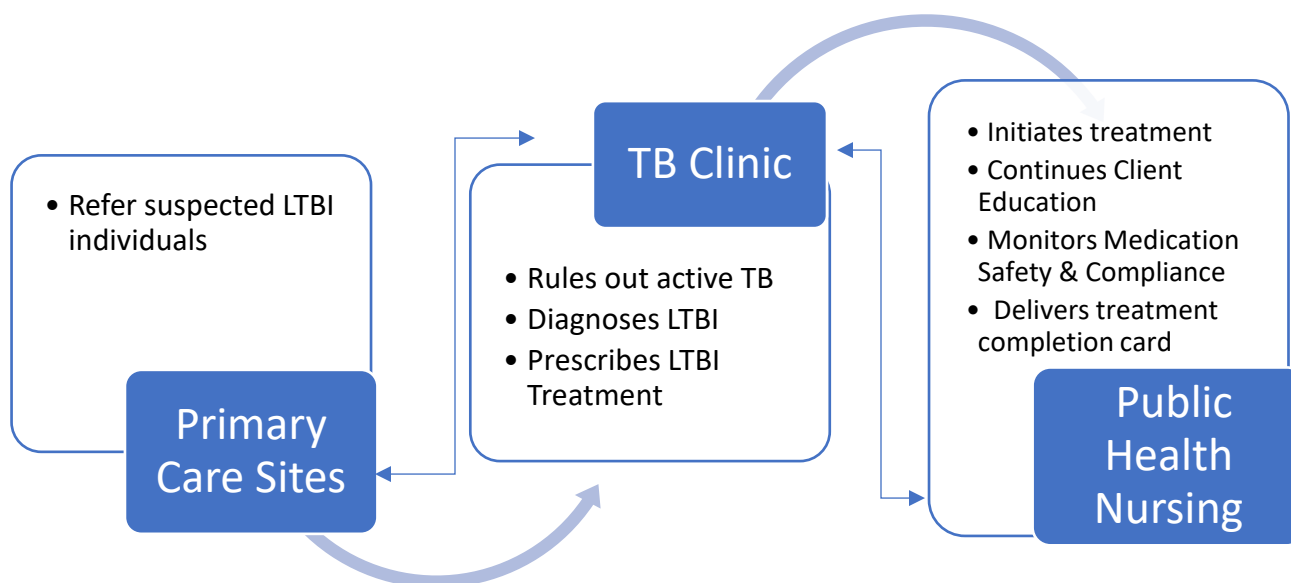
• Refer suspected LTBI individuals

Primary Care Sites

TB Clinic

• Rules out active TB
• Diagnoses LTBI
• Prescribes LTBI Treatment

• Initiates treatment
• Continues Client Education
• Monitors Medication Safety & Compliance
• Delivers treatment completion card

Public Health Nursing